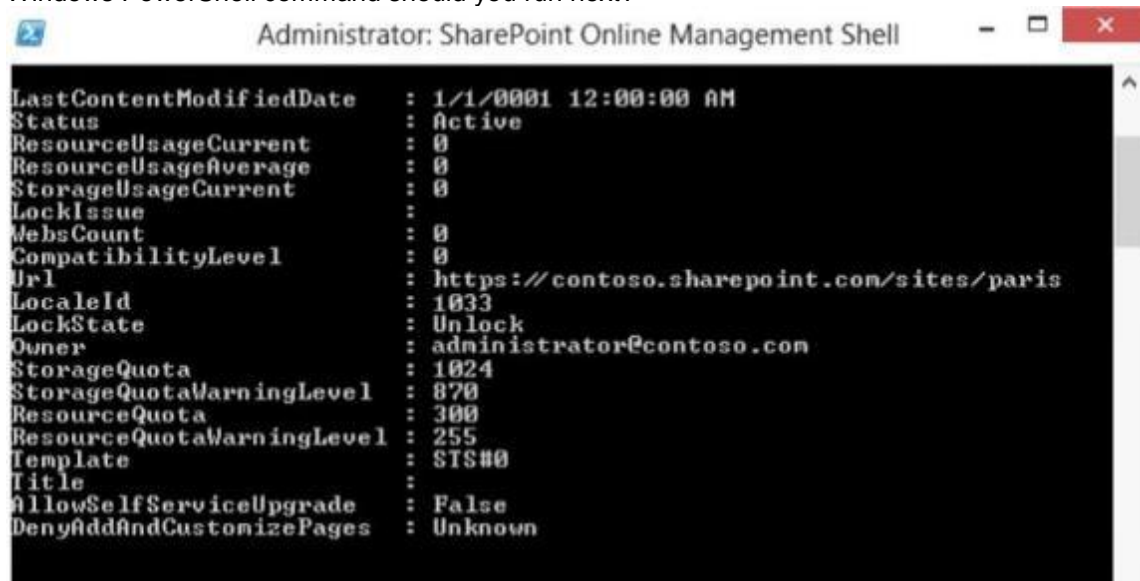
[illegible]

Administrator: SharePoint Online Management Shell

LastContentModifiedDate : 1/1/0001 12:00:00 AM
Status : Active
ResourceUsageCurrent : 0
ResourceUsageAverage : 0
StorageUsageCurrent : 0
LockIssue :
WebsCount : 0
CompatibilityLevel : 0
Url : https://contoso.sharepoint.com/sites/paris
LocaleId : 1033
LockState : Unlock
Owner : administrator@contoso.com
StorageQuota : 1024
StorageQuotaWarningLevel : 870
ResourceQuota : 300
ResourceQuotaWarningLevel : 255
Template : STS#0
Title :
AllowSelfServiceUpgrade : False
DenyAddAndCustomizePages : Unknown